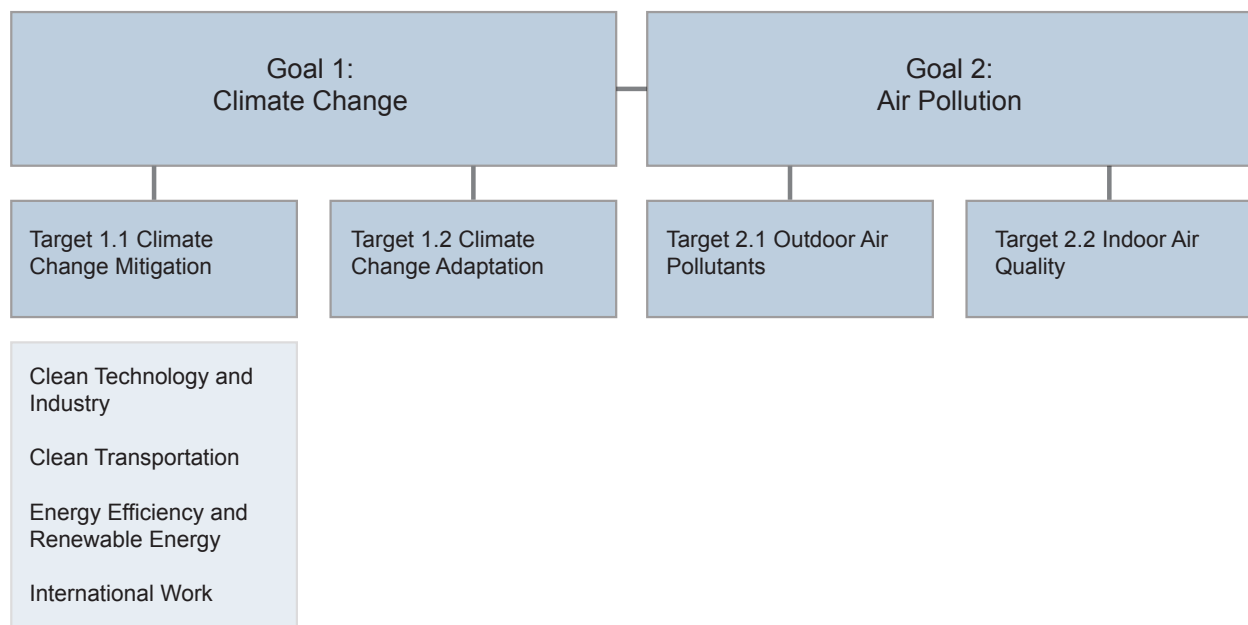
Goal 1:
Climate Change

Goal 2:
Air Pollution

Target 1.1 Climate Change Mitigation

Target 1.2 Climate Change Adaptation

Target 2.1 Outdoor Air Pollutants

Target 2.2 Indoor Air Quality

Clean Technology and Industry

Clean Transportation

Energy Efficiency and Renewable Energy

International Work